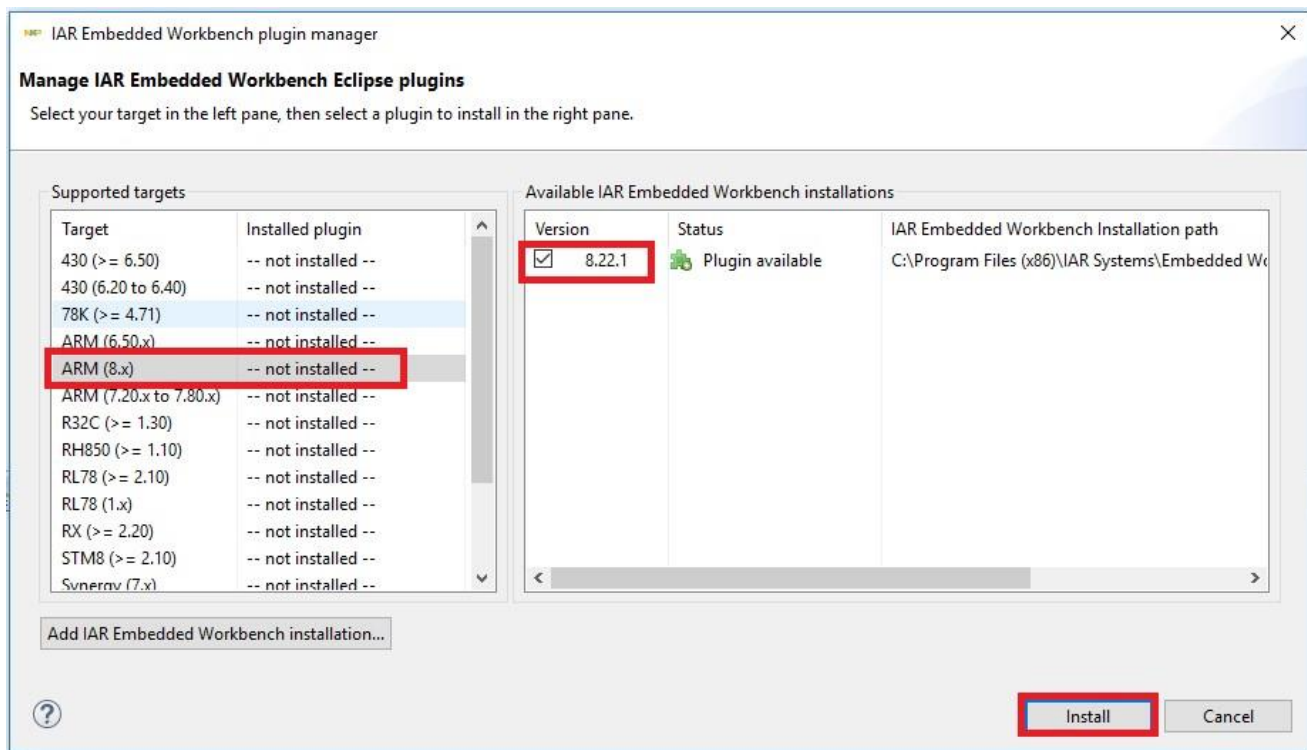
IAR Embedded Workbench plugin manager

Manage IAR Embedded Workbench Eclipse plugins

Select your target in the left pane, then select a plugin to install in the right pane.

Supported targets

| Target | Installed plugin |
|---|---|
| 430 (>= 6.50) | -- not installed -- |
| 430 (6.20 to 6.40) | -- not installed -- |
| 78K (>= 4.71) | -- not installed -- |
| ARM (6.50.x) | -- not installed -- |
| ARM (8.x) | -- not installed -- |
| ARM (7.20.x to 7.80.x) | -- not installed -- |
| R32C (>= 1.30) | -- not installed -- |
| RH850 (>= 1.10) | -- not installed -- |
| RL78 (>= 2.10) | -- not installed -- |
| RL78 (1.x) | -- not installed -- |
| RX (>= 2.20) | -- not installed -- |
| STM8 (>= 2.10) | -- not installed -- |
| Synergy (7.x) | -- not installed -- |

Available IAR Embedded Workbench installations

| Version | Status | IAR Embedded Workbench Installation path |
|---|---|---|
| 8.22.1 | Plugin available | C:\Program Files (x86)\IAR Systems\Embedded W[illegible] |

Add IAR Embedded Workbench installation...

?

Install

Cancel